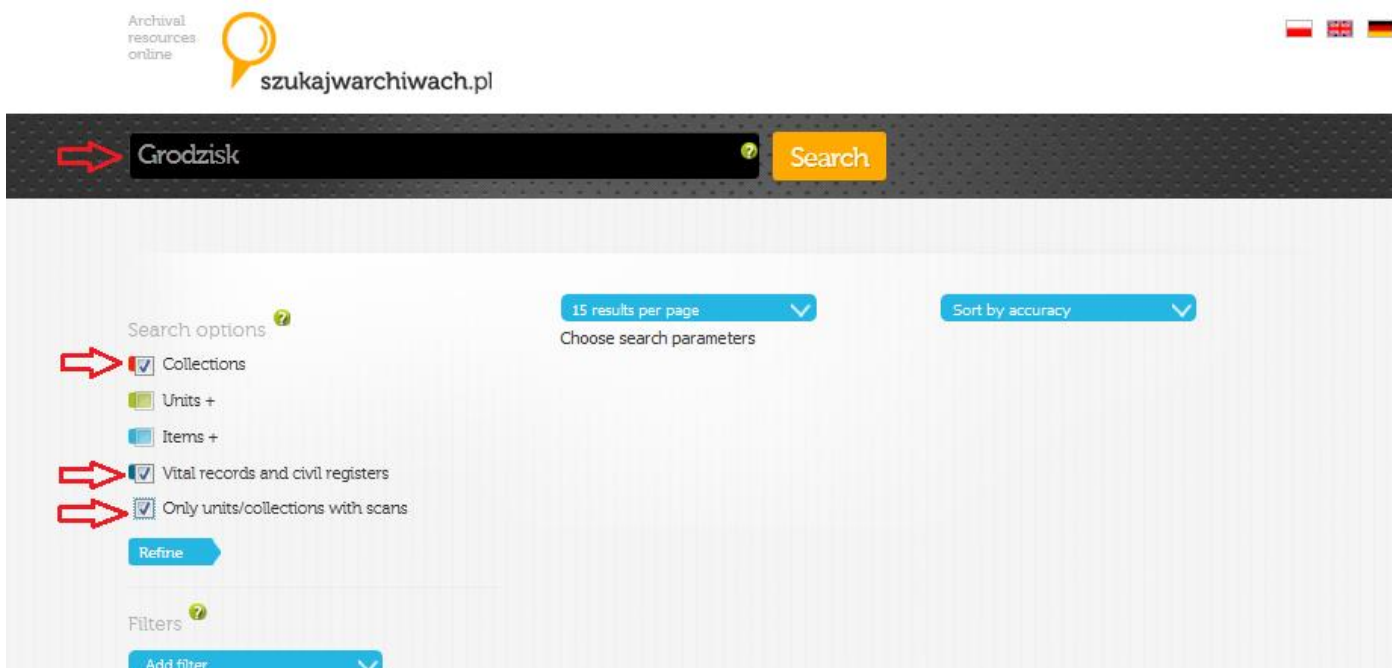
Archival resources online

szukajwarchiwach.pl

Grodzisk

Search

Search options

Collections

Units +

Items +

Vital records and civil registers

Only units/collections with scans

Refine

Filters

Add filter

15 results per page

Choose search parameters

Sort by accuracy